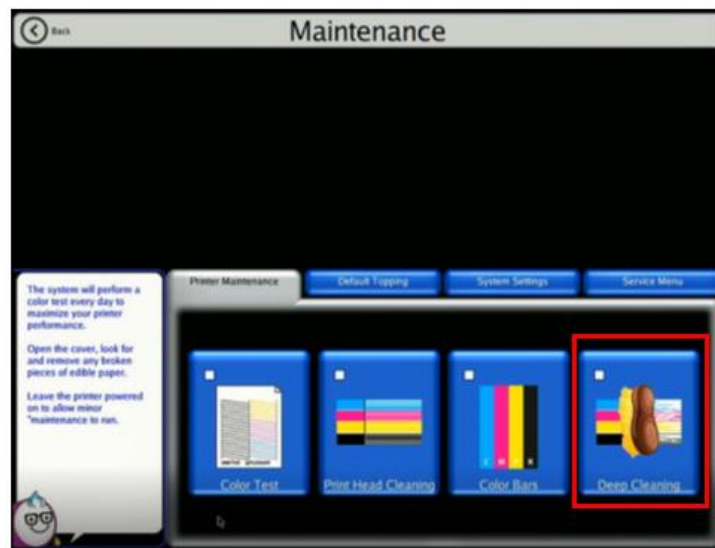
Back

Maintenance

The system will perform a color test every day to maximize your printer performance.

Open the cover, look for and remove any broken pieces of edible paper.

Leave the printer powered on to allow minor "maintenance to run.

Printer Maintenance

Default Topping

System Settings

Service Menu

Color Test

Print Head Cleaning

Color Bars

Deep Cleaning